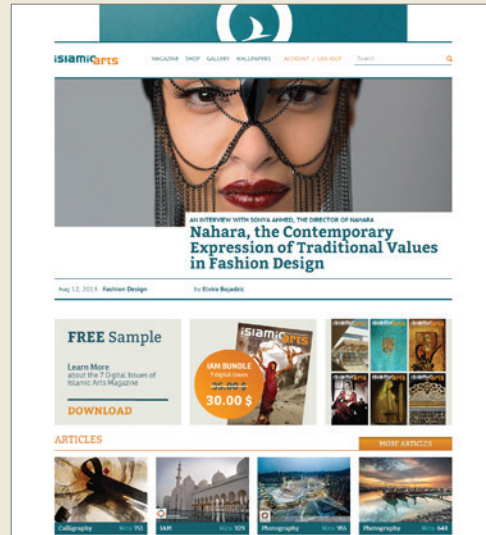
islamicarts

MAGAZINE SHOP GALLERY WALLPAPERS ACCOUNT / LOG OUT Search

AN INTERVIEW WITH SONYA AHMED, THE DIRECTOR OF NAHARA

Nahara, the Contemporary Expression of Traditional Values in Fashion Design

Aug 12, 2013 Fashion Design by Elvira Bojadzic

FREE Sample

Learn More about the 7 Digital Issues of Islamic Arts Magazine

DOWNLOAD

IAM BUNDLE 7 digital issues ~~35.00 $~~ 30.00 $

islamicarts

ARTICLES

MORE ARTICLES

Calligraphy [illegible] 753

IAM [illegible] 929

Photography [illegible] 955

Photography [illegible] 644